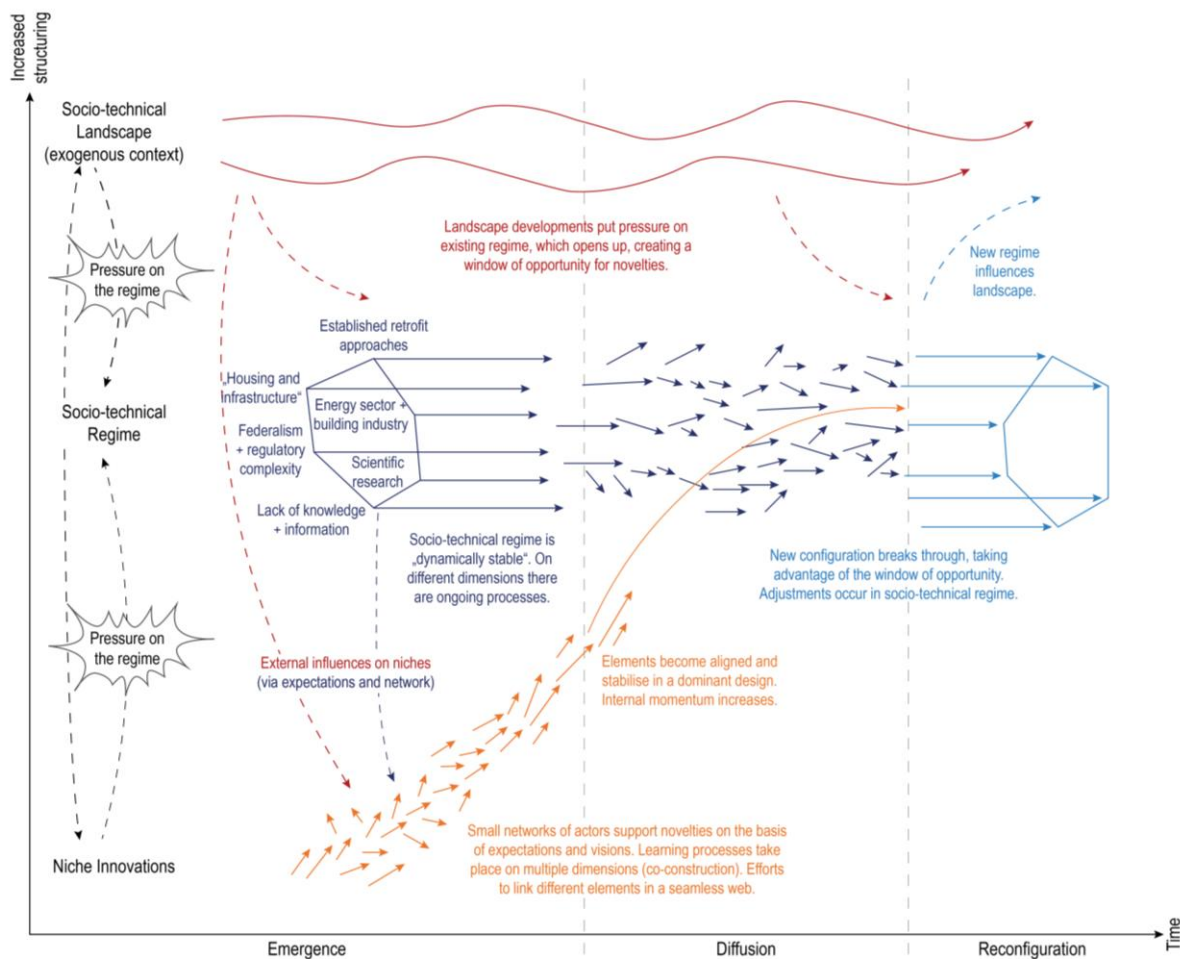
Increased structuring

Socio-technical Landscape (exogenous context)

Pressure on the regime

Socio-technical Regime

Pressure on the regime

Niche Innovations

Landscape developments put pressure on existing regime, which opens up, creating a window of opportunity for novelties.

New regime influences landscape.

Established retrofit approaches

„Housing and Infrastructure"

Energy sector + building industry

Federalism + regulatory complexity

Scientific research

Lack of knowledge + information

Socio-technical regime is „dynamically stable". On different dimensions there are ongoing processes.

New configuration breaks through, taking advantage of the window of opportunity. Adjustments occur in socio-technical regime.

External influences on niches (via expectations and network)

Elements become aligned and stabilise in a dominant design. Internal momentum increases.

Small networks of actors support novelties on the basis of expectations and visions. Learning processes take place on multiple dimensions (co-construction). Efforts to link different elements in a seamless web.

Emergence

Diffusion

Reconfiguration

Time